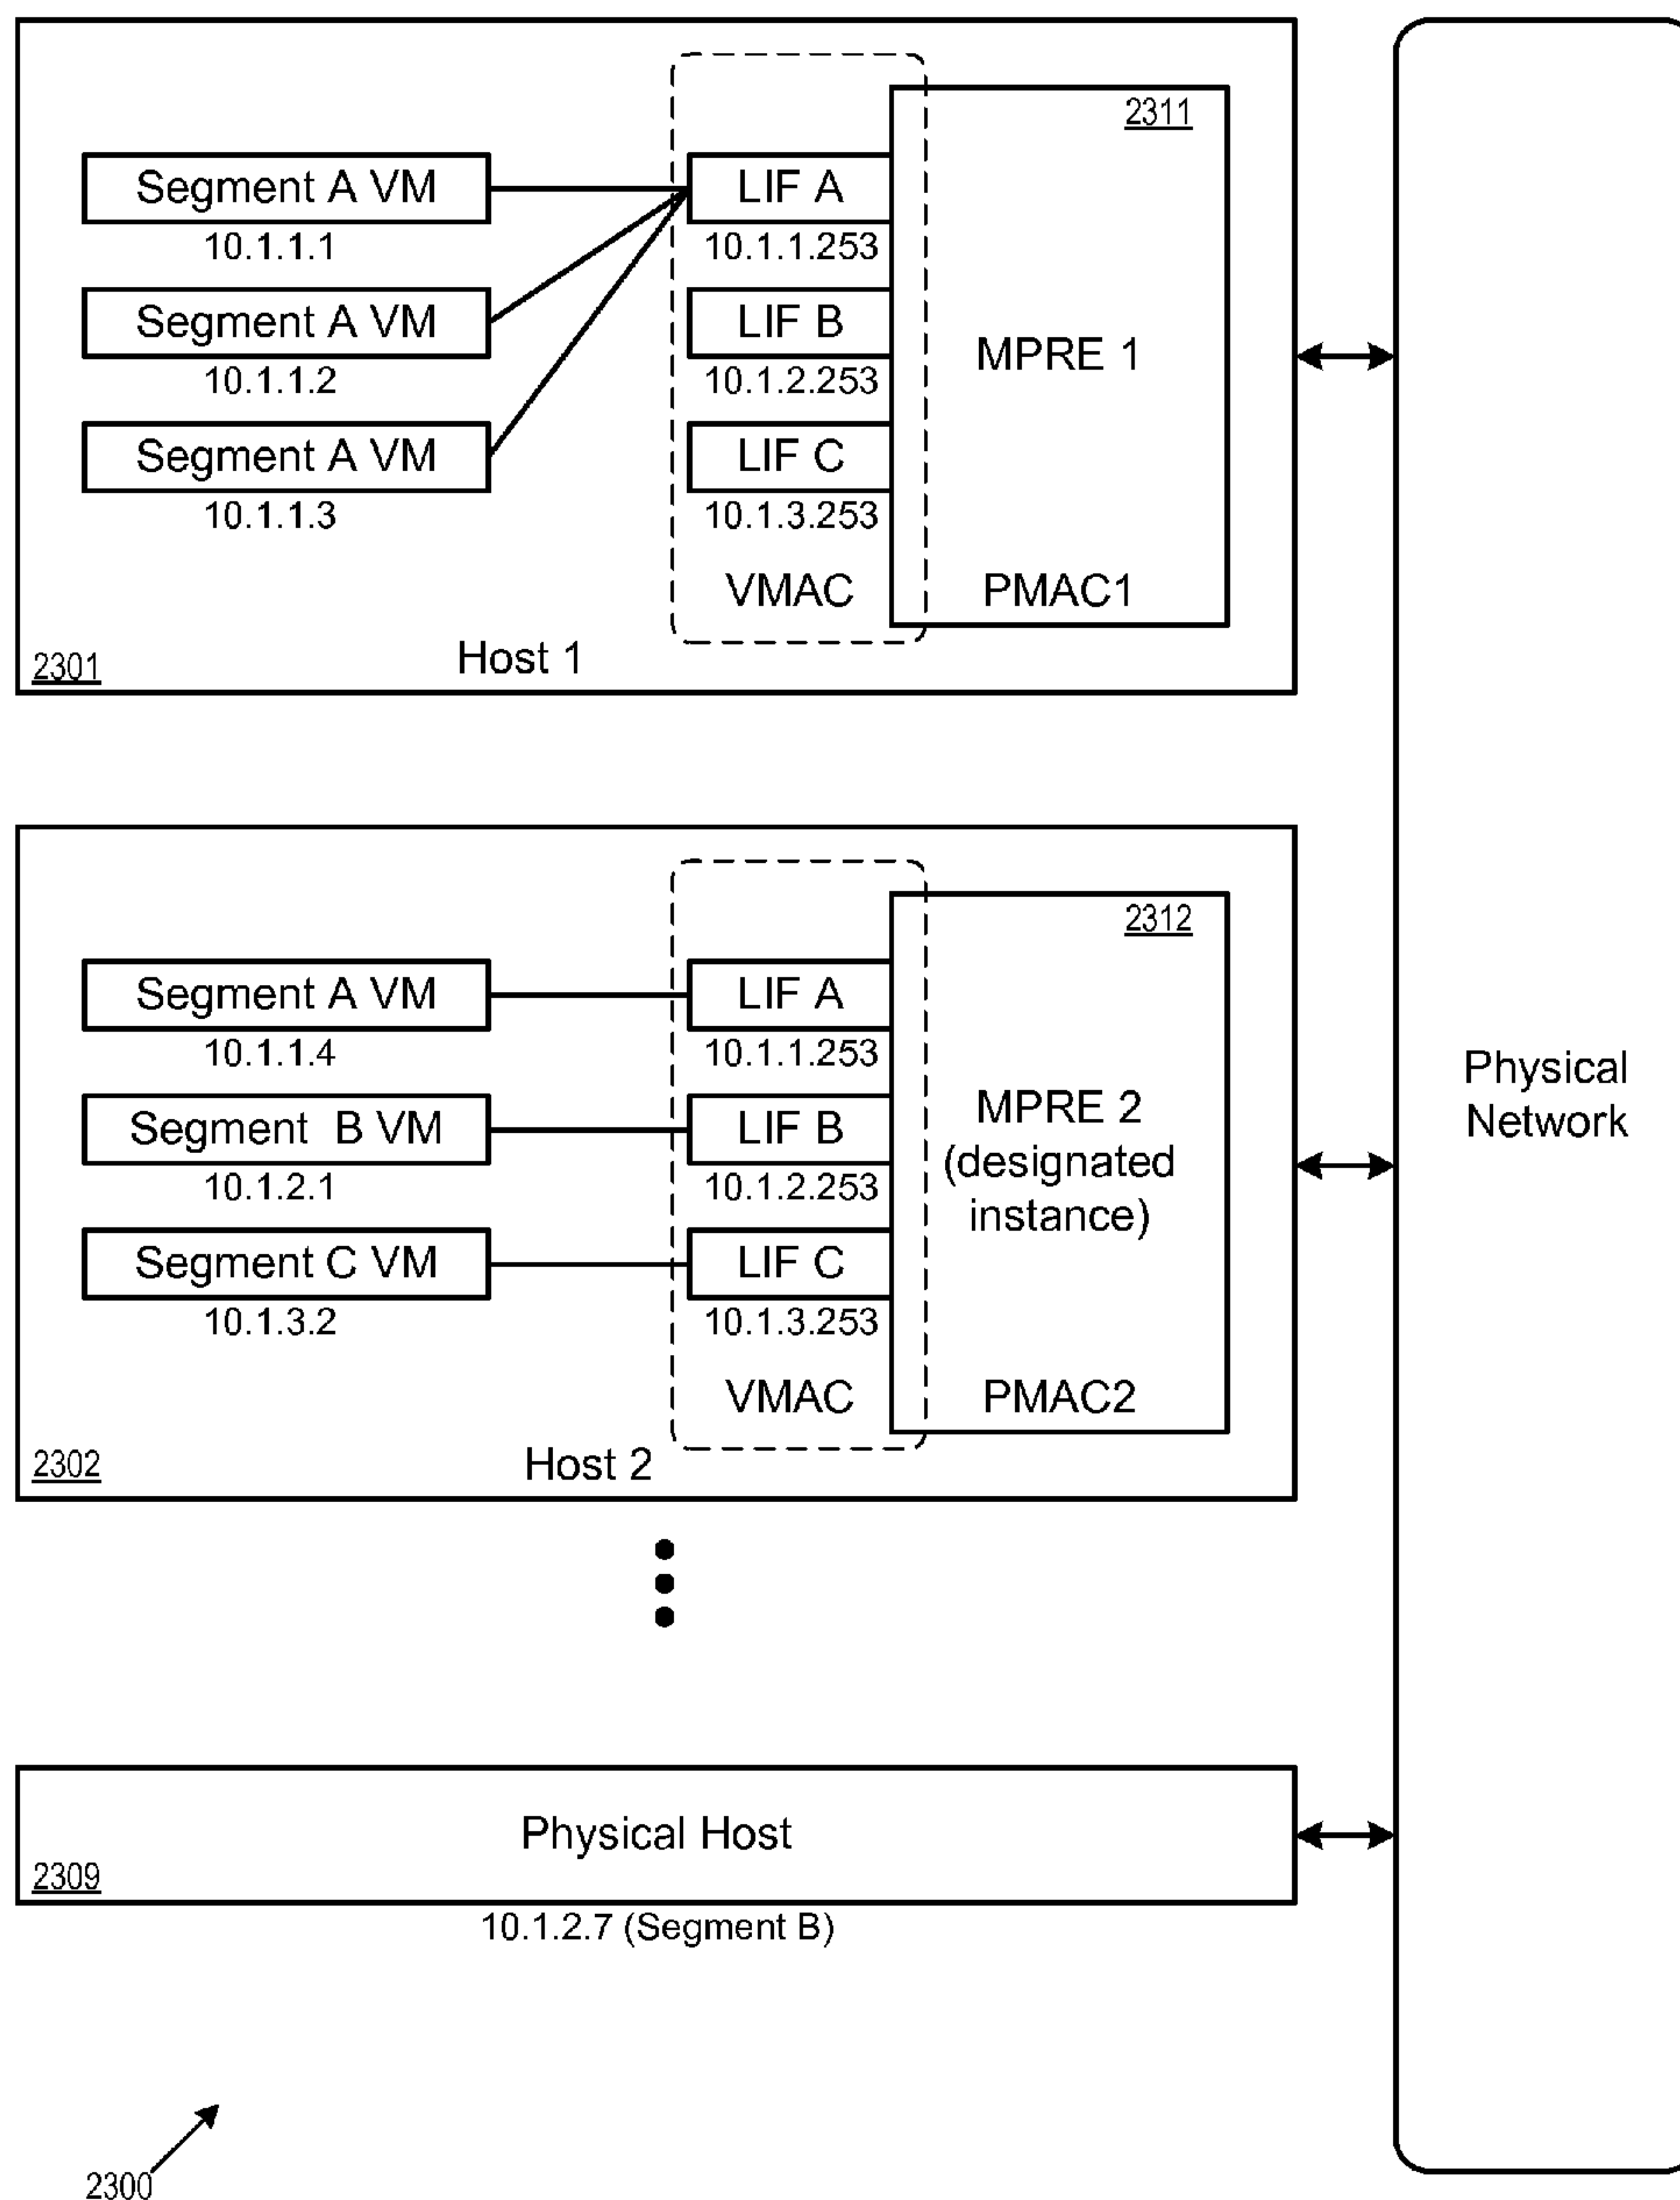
2311

Segment A VM
10.1.1.1

Segment A VM
10.1.1.2

Segment A VM
10.1.1.3

LIF A
10.1.1.253

LIF B
10.1.2.253

LIF C
10.1.3.253

VMAC

MPRE 1

PMAC1

2301

Host 1

2312

Segment A VM
10.1.1.4

Segment B VM
10.1.2.1

Segment C VM
10.1.3.2

LIF A
10.1.1.253

LIF B
10.1.2.253

LIF C
10.1.3.253

VMAC

MPRE 2
(designated instance)

PMAC2

2302

Host 2

Physical Network

Physical Host

2309

10.1.2.7 (Segment B)

2300